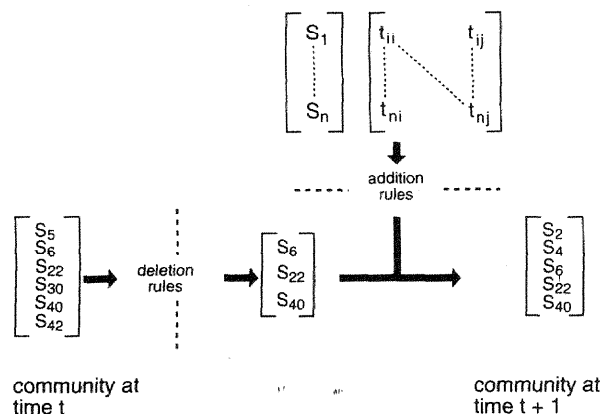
$\begin{bmatrix} S_1 \\ \vdots \\ S_n \end{bmatrix}$ $\begin{bmatrix} t_{ii} & & t_{ij} \\ \vdots & & \vdots \\ t_{ni} & & t_{nj} \end{bmatrix}$

addition rules

$\begin{bmatrix} S_5 \\ S_6 \\ S_{22} \\ S_{30} \\ S_{40} \\ S_{42} \end{bmatrix}$

deletion rules

$\begin{bmatrix} S_6 \\ S_{22} \\ S_{40} \end{bmatrix}$

$\begin{bmatrix} S_2 \\ S_4 \\ S_6 \\ S_{22} \\ S_{40} \end{bmatrix}$

community at time t

community at time t + 1